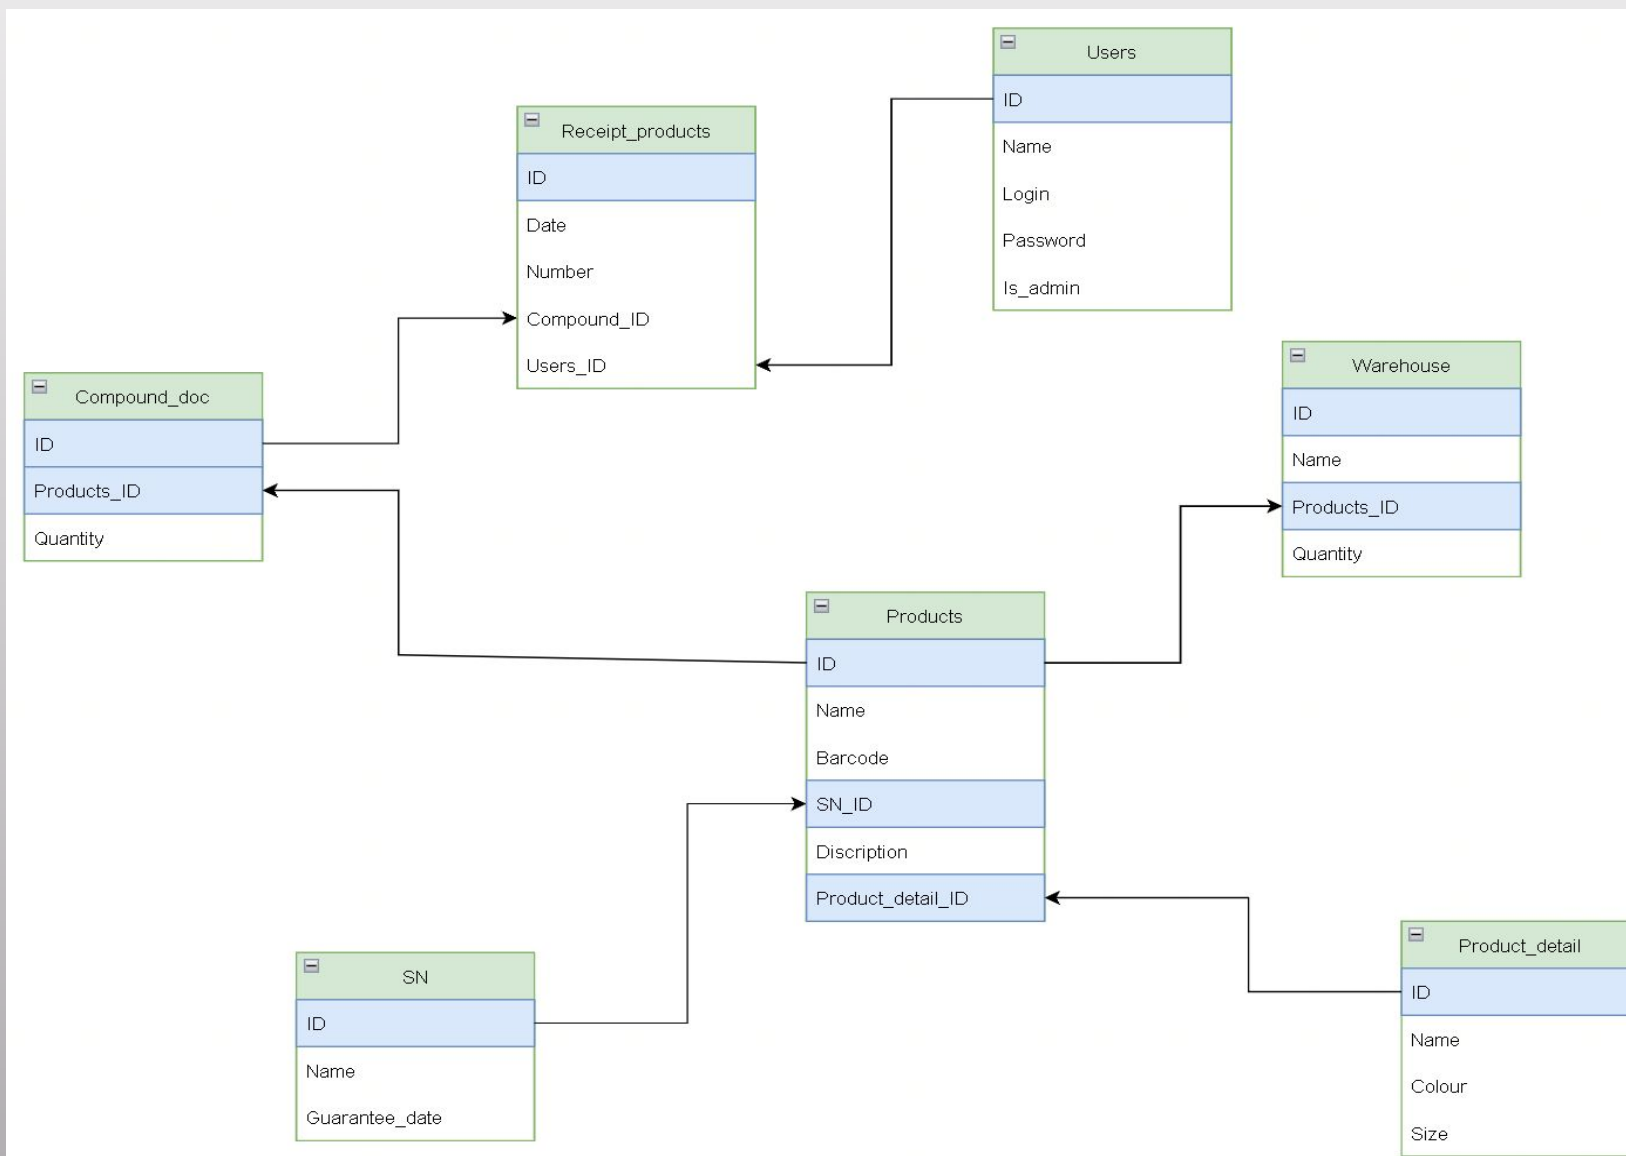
Users
ID
Name
Login
Password
Is_admin

Receipt_products
ID
Date
Number
Compound_ID
Users_ID

Compound_doc
ID
Products_ID
Quantity

Warehouse
ID
Name
Products_ID
Quantity

Products
ID
Name
Barcode
SN_ID
Discription
Product_detail_ID

SN
ID
Name
Guarantee_date

Product_detail
ID
Name
Colour
Size